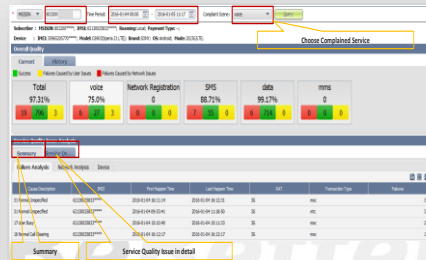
MSISDN | 9653**** | Time Period | 2016-01-04 00:00 | ~ | 2016-01-05 11:17 | Complaint Scene | voice | Query

Choose Complained Service

Subscriber : MSISDN: 9653****; IMSI: 41106039657****; Roaming: Local; Payment Type: -

Device : IMEI: 35665205****; Model: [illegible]; Brand: SONY; OS: Android; Mode: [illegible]

Overall Quality

Current | History

Success | Failures Caused by User Issues | Failures Caused by Network Issues

| Total | voice | Network Registration | SMS | data | mms |
|---|---|---|---|---|---|
| 97.31% | 75.0% | 0 | 88.71% | 99.17% | 0 |
| 9 6 3 | 8 27 3 | 0 0 0 | 7 55 0 | 6 714 0 | 0 0 0 |

Service Quality Issue Analysis

Summary | Details List

Failure Analysis | Network Analysis | Device

| Causes Description | IMSI | First Happen Time | Last Happen Time | RAT | Transaction Type | Failures |
|---|---|---|---|---|---|---|
| (0) Normal, Unspecified | 41106039657**** | 2016-01-04 16:11:14 | 2016-01-04 16:12:31 | 3G | mtc | |
| (0) Normal, Unspecified | 41106039657**** | 2016-01-04 08:20:41 | 2016-01-04 08:20:41 | 3G | mtc | |
| (17) User Busy | 41106039657**** | 2016-01-04 10:10:49 | 2016-01-04 10:10:49 | 3G | mtc | |
| (16) Normal Call Clearing | 41106039657**** | 2016-01-04 09:59:00 | 2016-01-04 09:59:00 | 3G | mtc | |

Summary

Service Quality Issue in detail